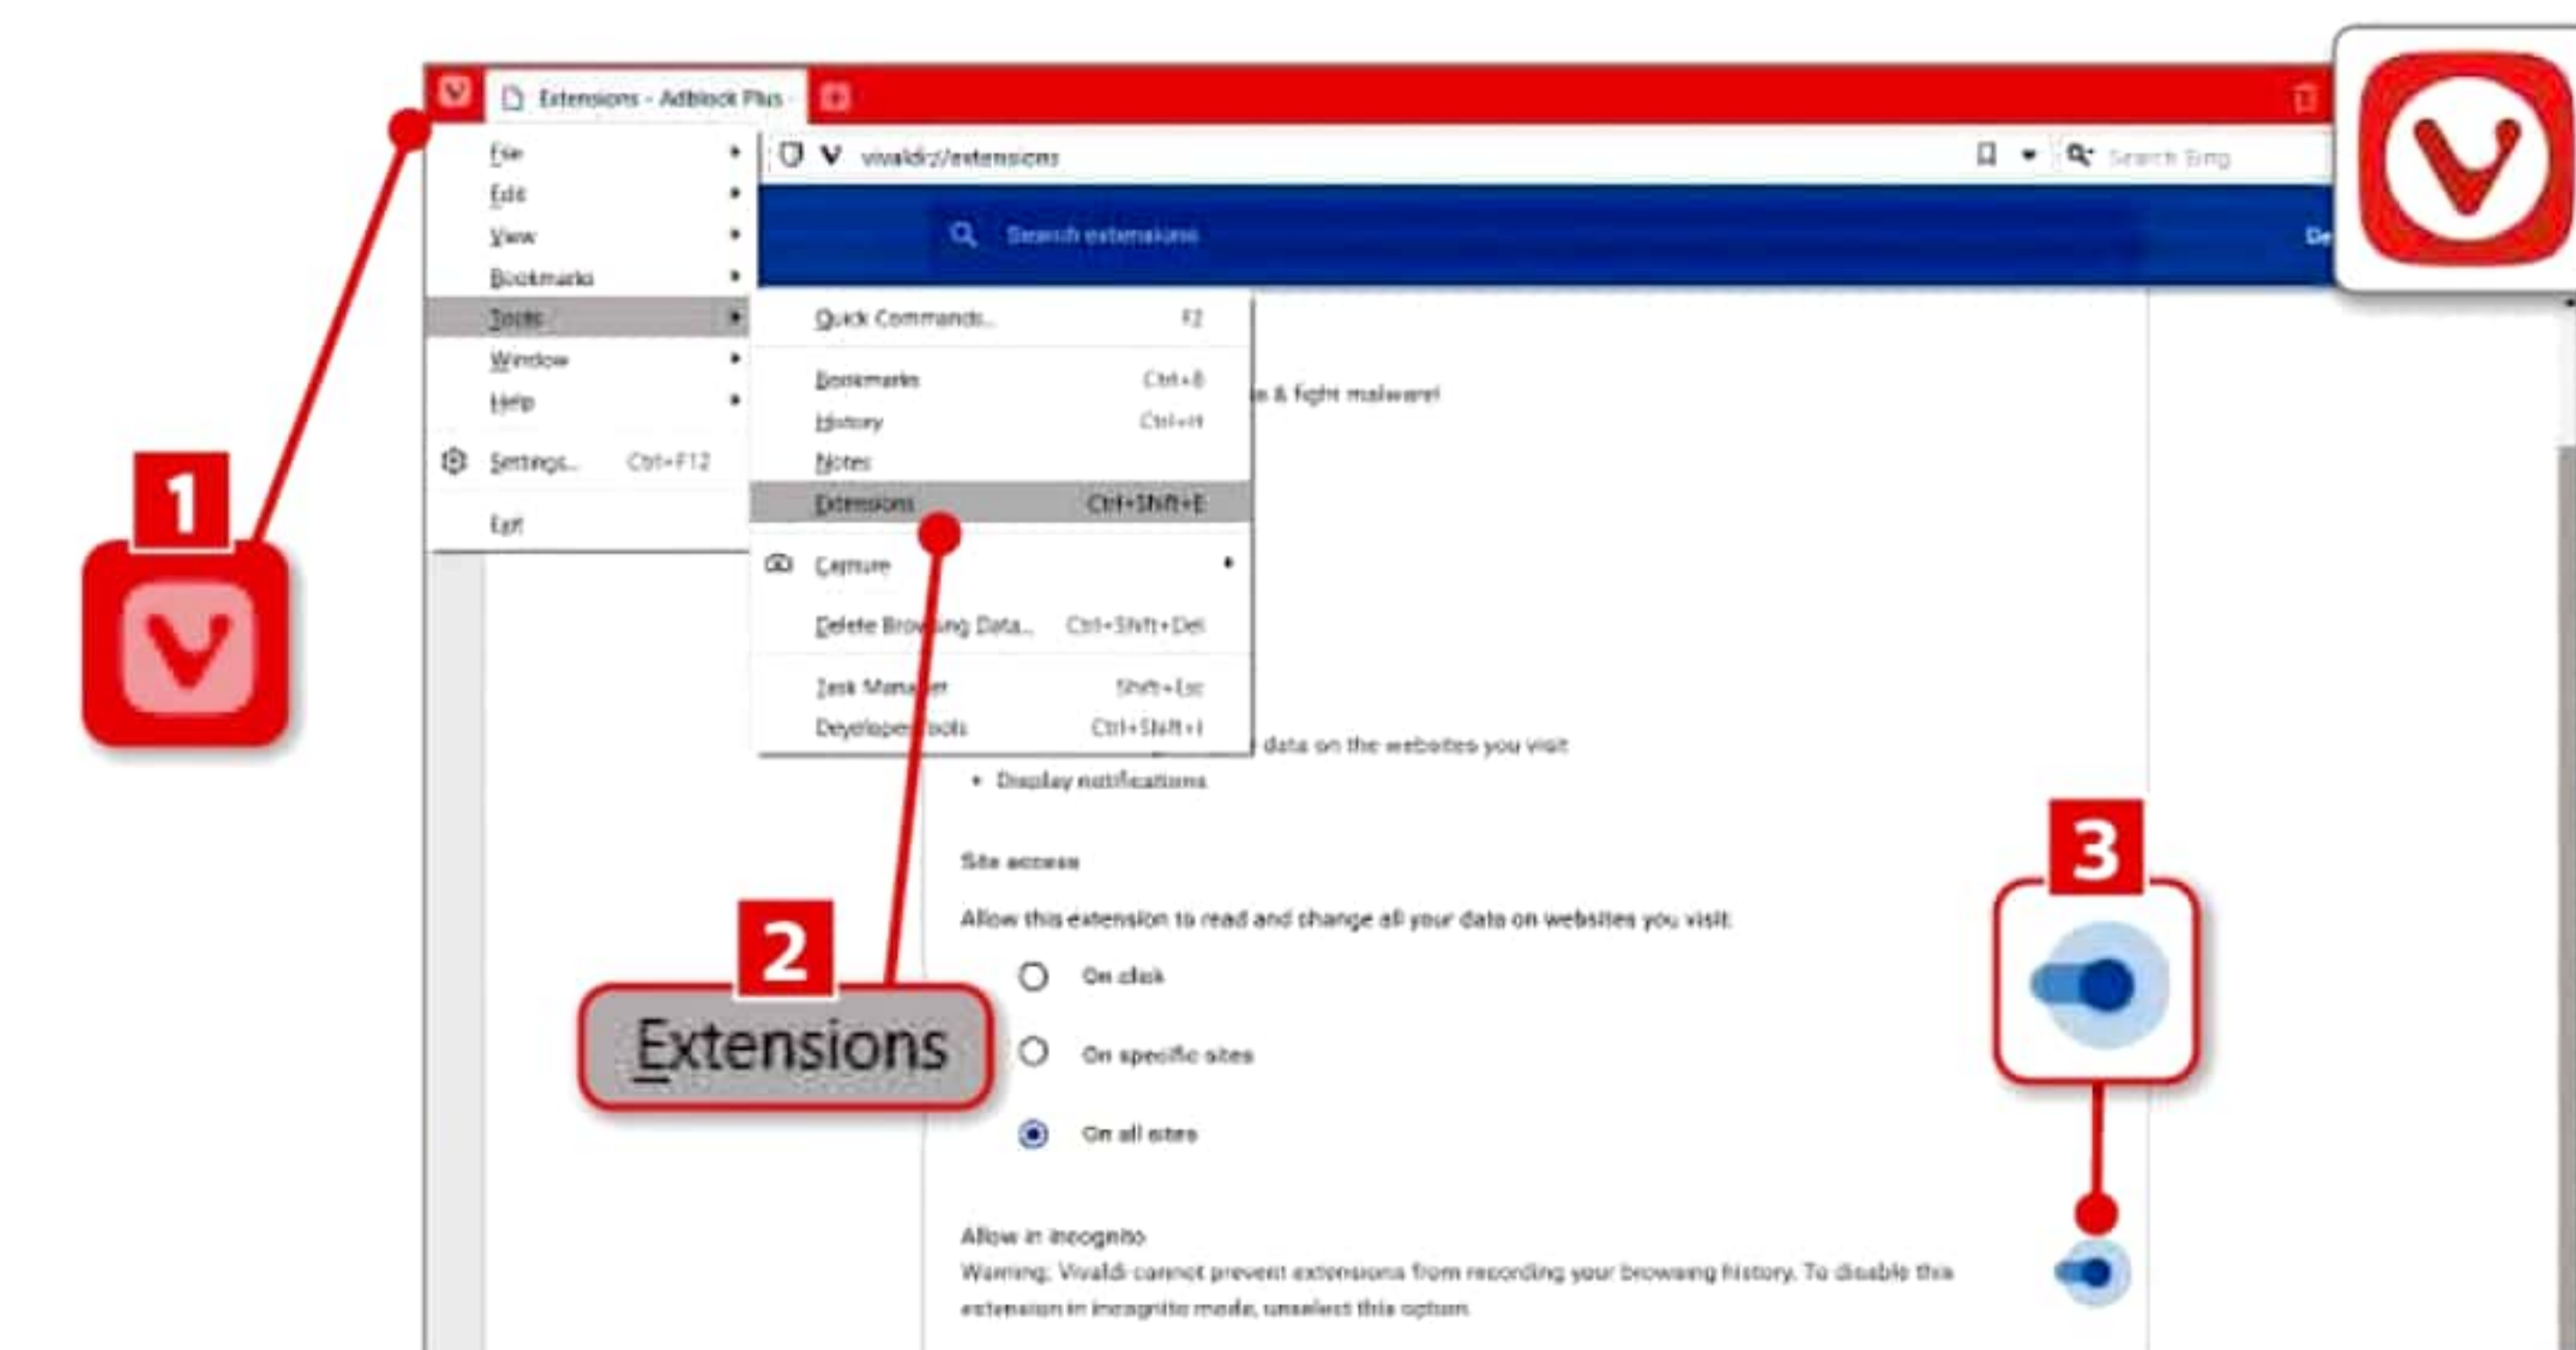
Extensions - Adblock Plus

vivaldi://extensions

Search Bing

Search extensions

De

File
Edit
View
Bookmarks
Tools
Window
Help
Settings... Ctrl+F12
Exit

Quick Commands... F2
Bookmarks Ctrl+B
History Ctrl+H
Notes
Extensions Ctrl+Shift+E
Capture
Delete Browsing Data... Ctrl+Shift+Del
Task Manager Shift+Esc
Developer Tools Ctrl+Shift+I

s & fight malware!

data on the websites you visit

• Display notifications

Site access

Allow this extension to read and change all your data on websites you visit:

On click

On specific sites

On all sites

Allow in incognito

Warning: Vivaldi cannot prevent extensions from recording your browsing history. To disable this extension in incognito mode, unselect this option.

1

2

Extensions

3